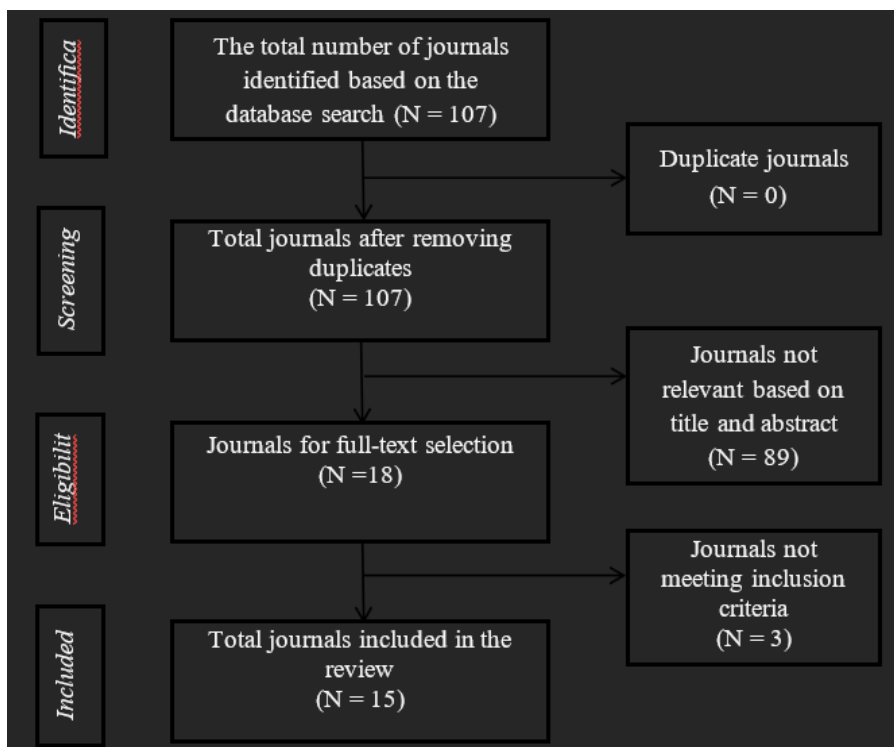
Identifica

The total number of journals identified based on the database search (N = 107)

Duplicate journals (N = 0)

Screening

Total journals after removing duplicates (N = 107)

Journals not relevant based on title and abstract (N = 89)

Eligibilit

Journals for full-text selection (N =18)

Journals not meeting inclusion criteria (N = 3)

Included

Total journals included in the review (N = 15)